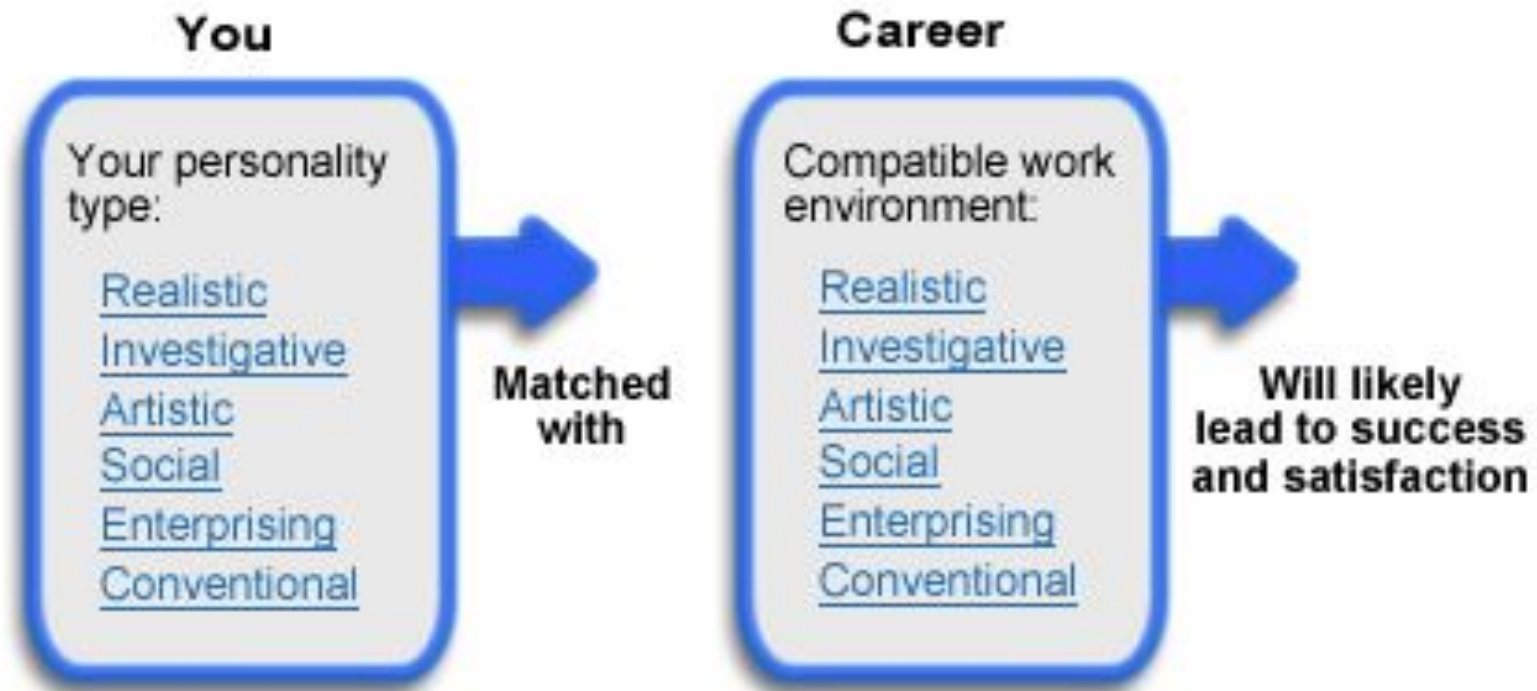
You

Your personality type:

Realistic
Investigative
Artistic
Social
Enterprising
Conventional

Matched with

Career

Compatible work environment:

Realistic
Investigative
Artistic
Social
Enterprising
Conventional

Will likely lead to success and satisfaction